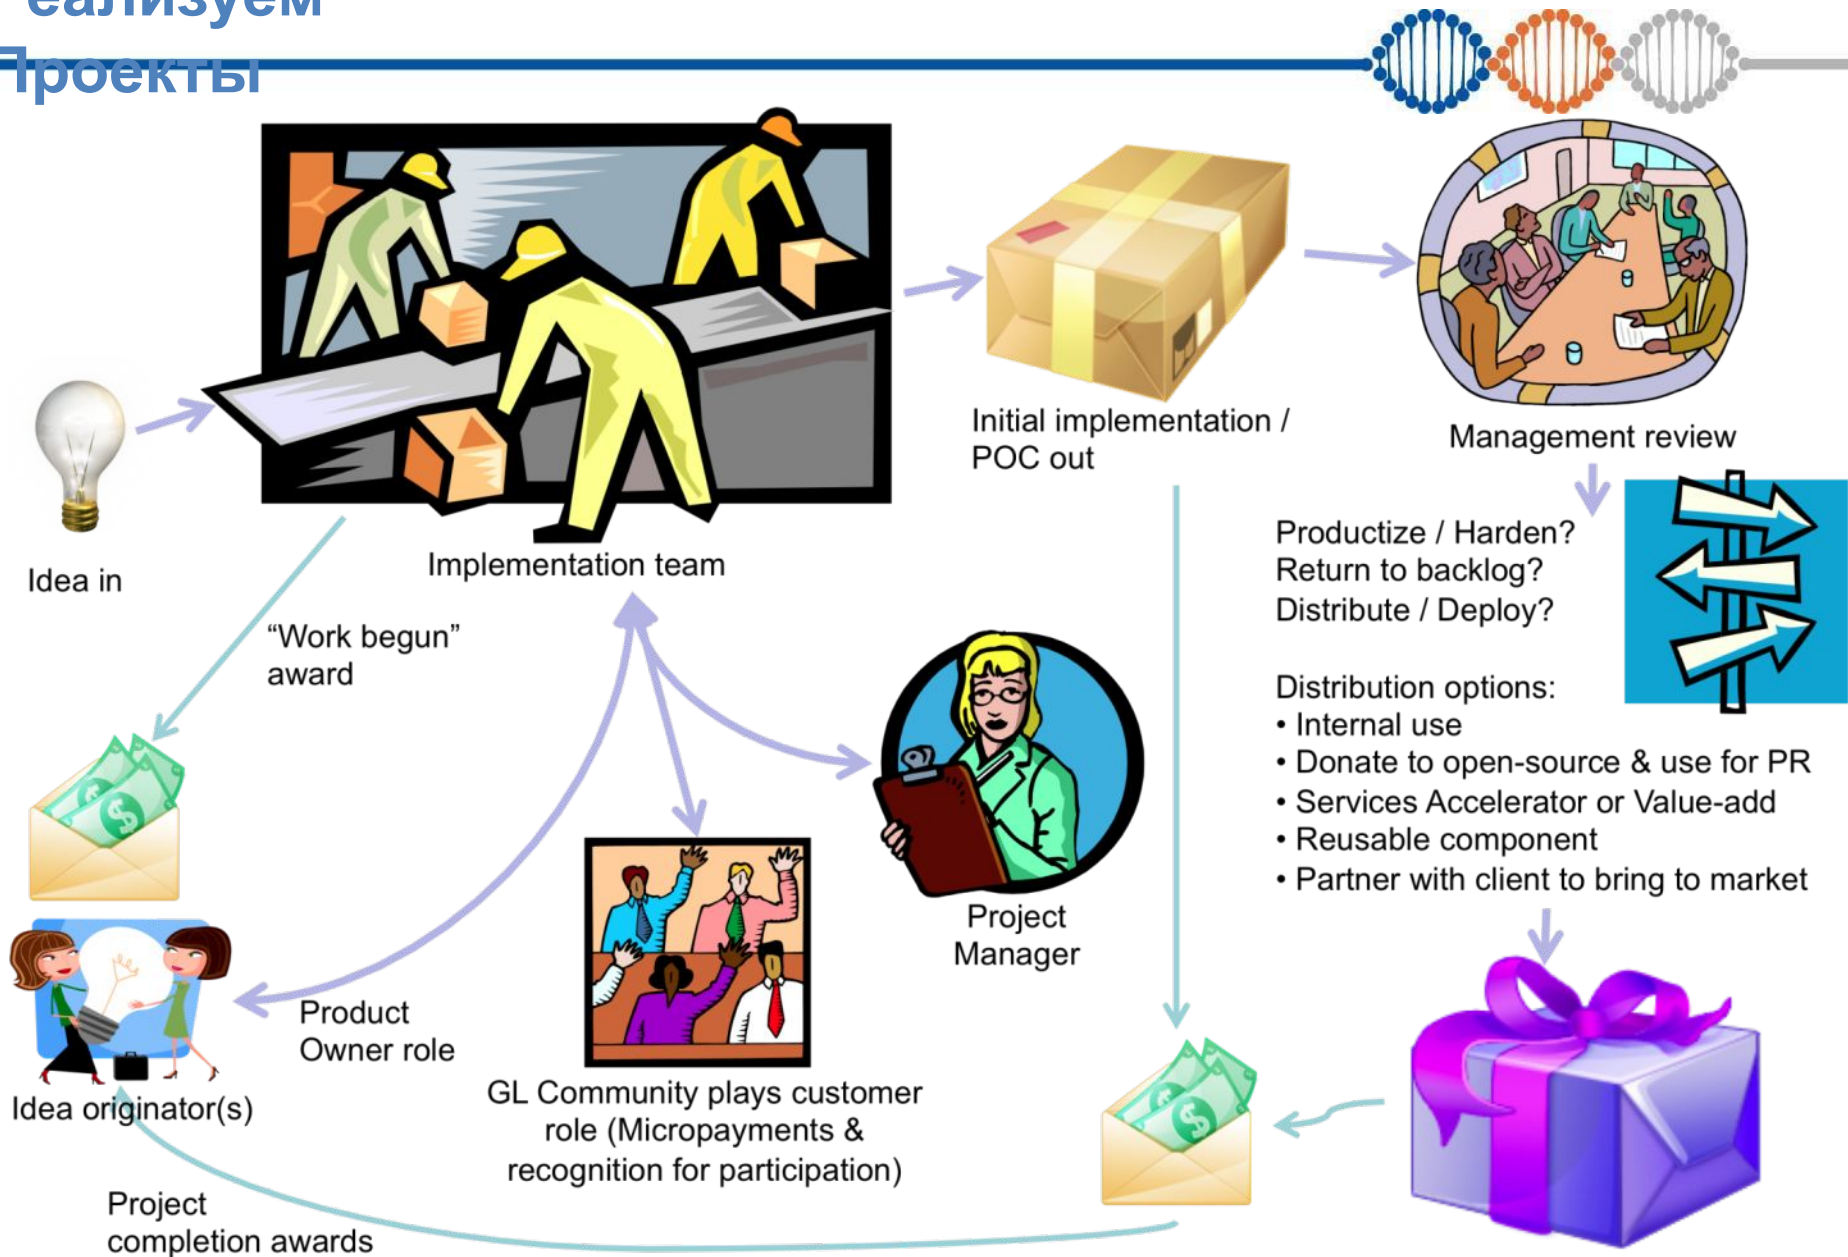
еализуем
Проекты

Idea in

Implementation team

Initial implementation / POC out

Management review

Productize / Harden?
Return to backlog?
Distribute / Deploy?

Distribution options:
• Internal use
• Donate to open-source & use for PR
• Services Accelerator or Value-add
• Reusable component
• Partner with client to bring to market

“Work begun” award

Project Manager

Product Owner role

Idea originator(s)

GL Community plays customer role (Micropayments & recognition for participation)

Project completion awards